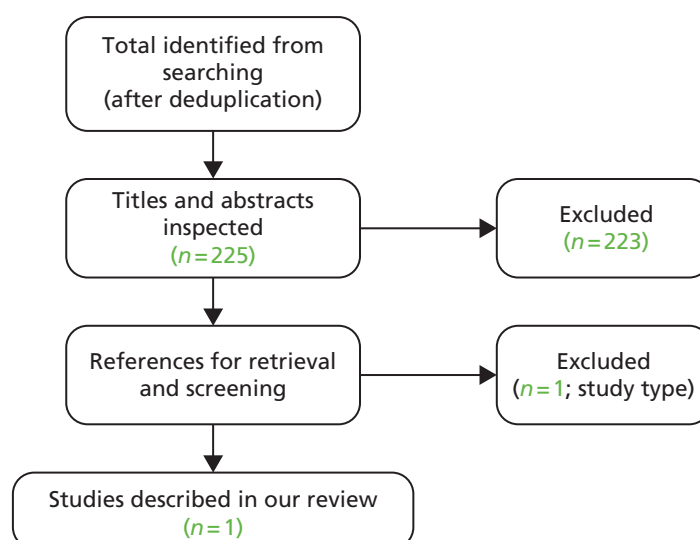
Total identified from searching (after deduplication)

Titles and abstracts inspected ($n = 225$)

Excluded ($n = 223$)

References for retrieval and screening

Excluded ($n = 1$; study type)

Studies described in our review ($n = 1$)